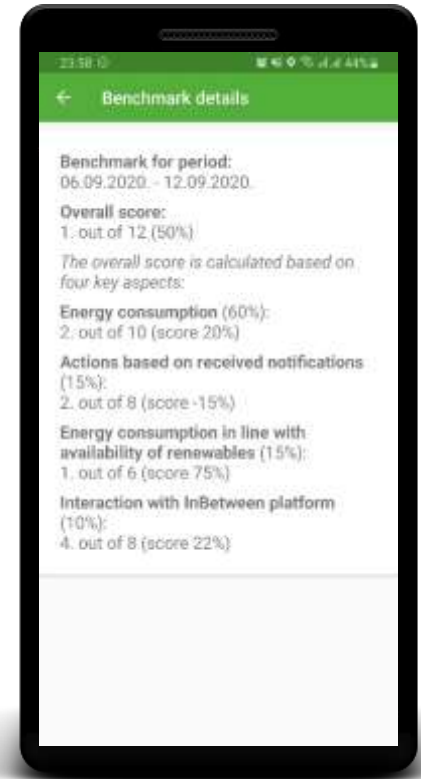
23:58

44%

Benchmark details

Benchmark for period:
06.09.2020. - 12.09.2020.

Overall score:
1. out of 12 (50%)

The overall score is calculated based on four key aspects:

Energy consumption (60%):
2. out of 10 (score 20%)

Actions based on received notifications (15%):
2. out of 8 (score -15%)

Energy consumption in line with availability of renewables (15%):
1. out of 6 (score 75%)

Interaction with InBetween platform (10%):
4. out of 8 (score 22%)